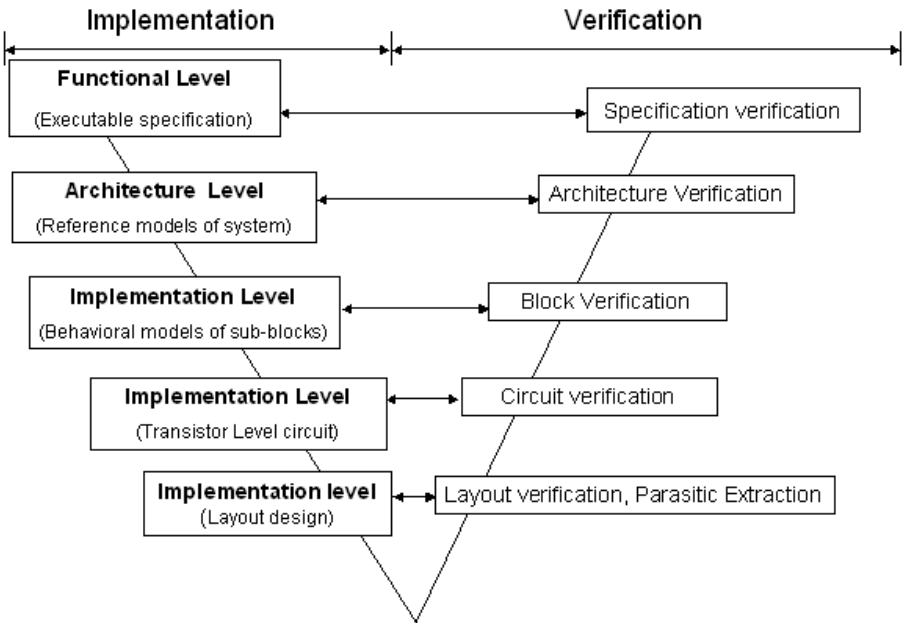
Implementation

Verification

Functional Level
(Executable specification)

Specification verification

Architecture Level
(Reference models of system)

Architecture Verification

Implementation Level
(Behavioral models of sub-blocks)

Block Verification

Implementation Level
(Transistor Level circuit)

Circuit verification

Implementation level
(Layout design)

Layout verification, Parasitic Extraction